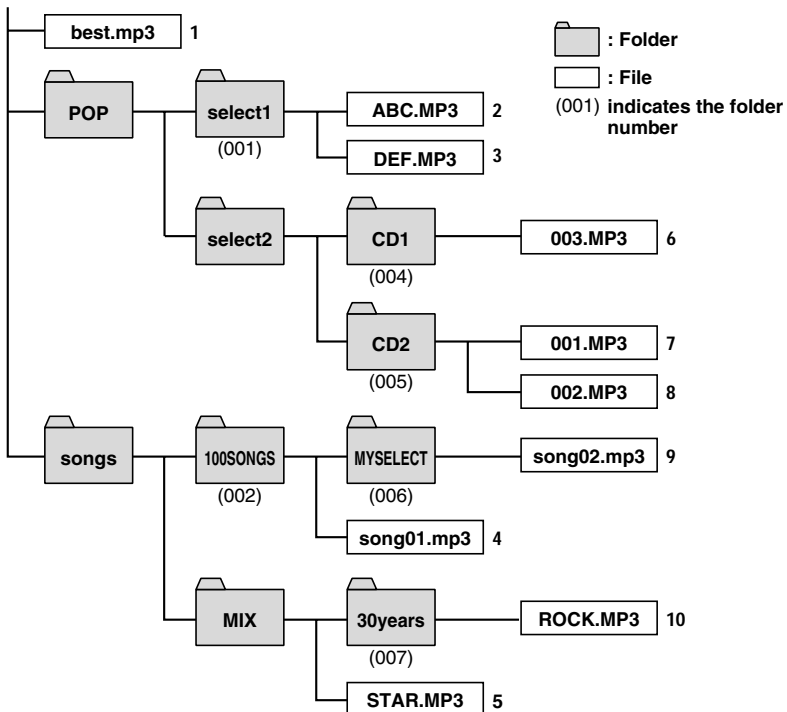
best.mp3 1

: Folder

: File

(001) indicates the folder number

POP

select1
(001)

ABC.MP3 2

DEF.MP3 3

select2

CD1
(004)

003.MP3 6

CD2
(005)

001.MP3 7

002.MP3 8

songs

100SONGS
(002)

MYSELECT
(006)

song02.mp3 9

song01.mp3 4

MIX

30years
(007)

ROCK.MP3 10

STAR.MP3 5